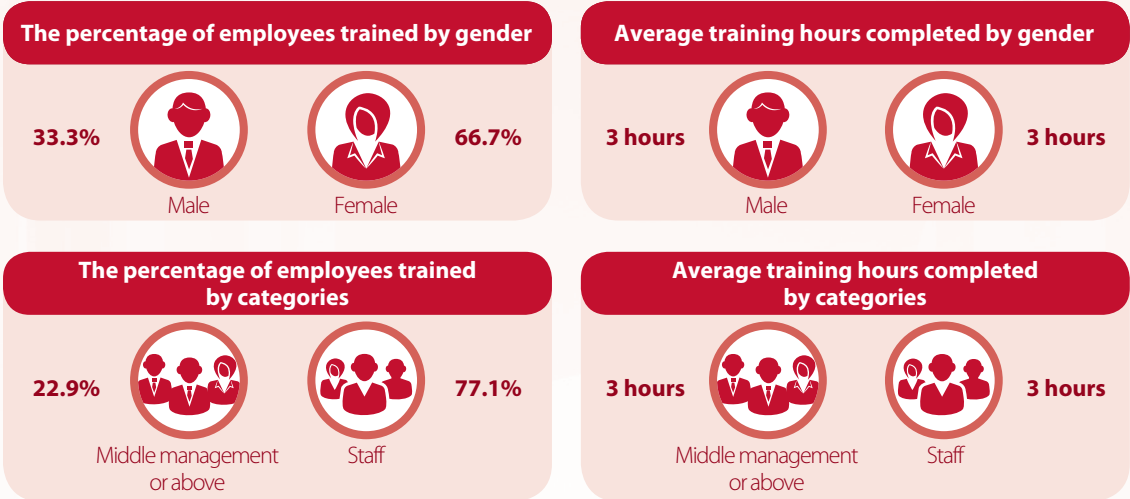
The percentage of employees trained by gender

33.3%

Male

Female

66.7%

Average training hours completed by gender

3 hours

Male

Female

3 hours

The percentage of employees trained by categories

22.9%

Middle management or above

Staff

77.1%

Average training hours completed by categories

3 hours

Middle management or above

Staff

3 hours